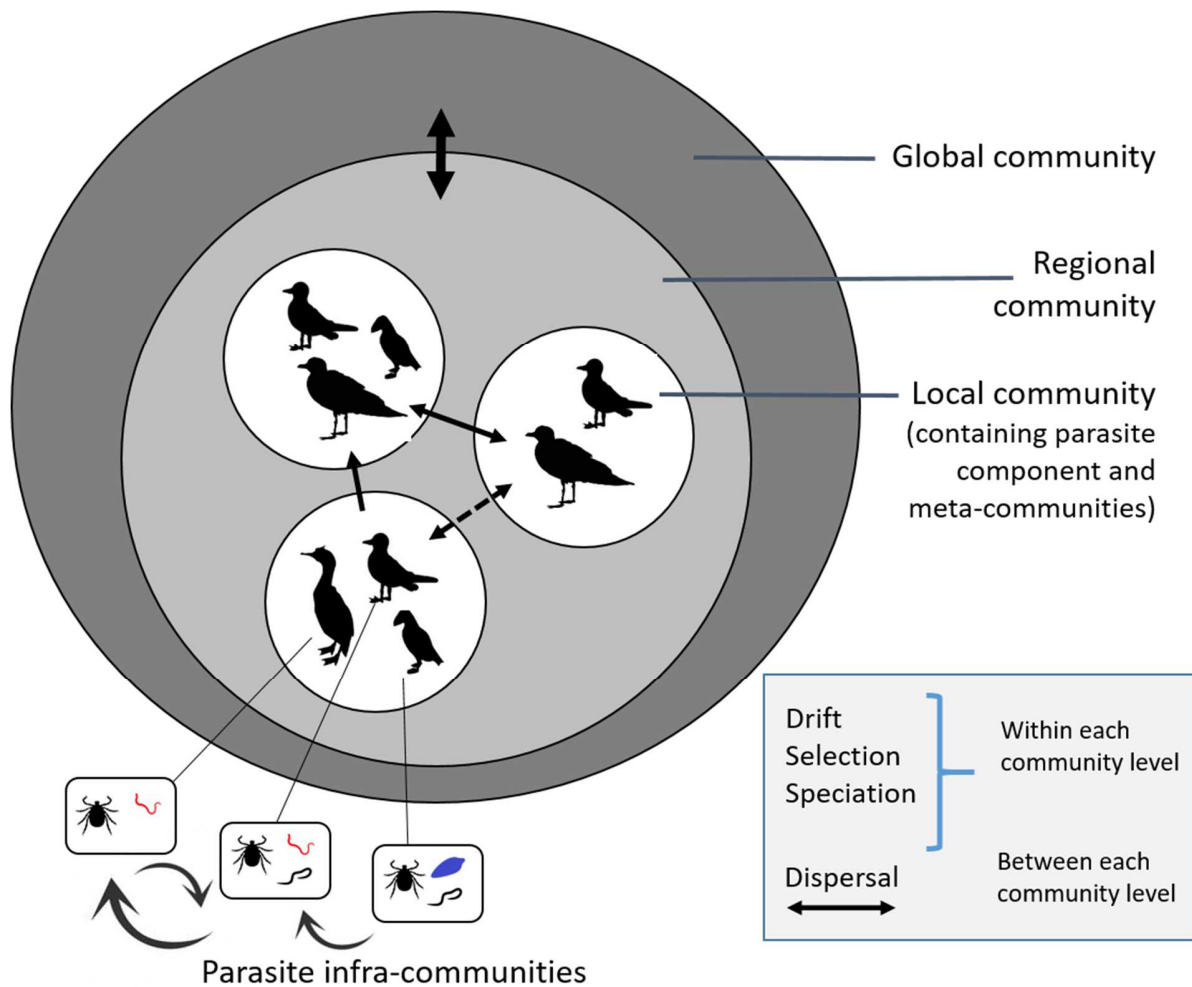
Global community

Regional community

Local community (containing parasite component and meta-communities)

Drift
Selection
Speciation

Within each community level

Dispersal

Between each community level

Parasite infra-communities